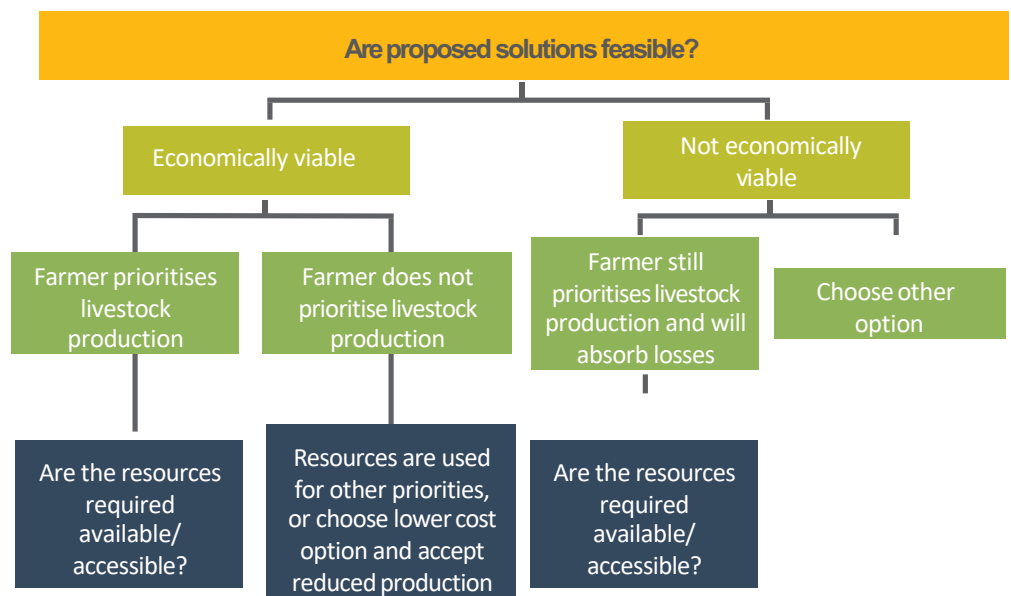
Are proposed solutions feasible?

Economically viable

Not economically viable

Farmer prioritises livestock production

Farmer does not prioritise livestock production

Farmer still prioritises livestock production and will absorb losses

Choose other option

Are the resources required available/ accessible?

Resources are used for other priorities, or choose lower cost option and accept reduced production

Are the resources required available/ accessible?